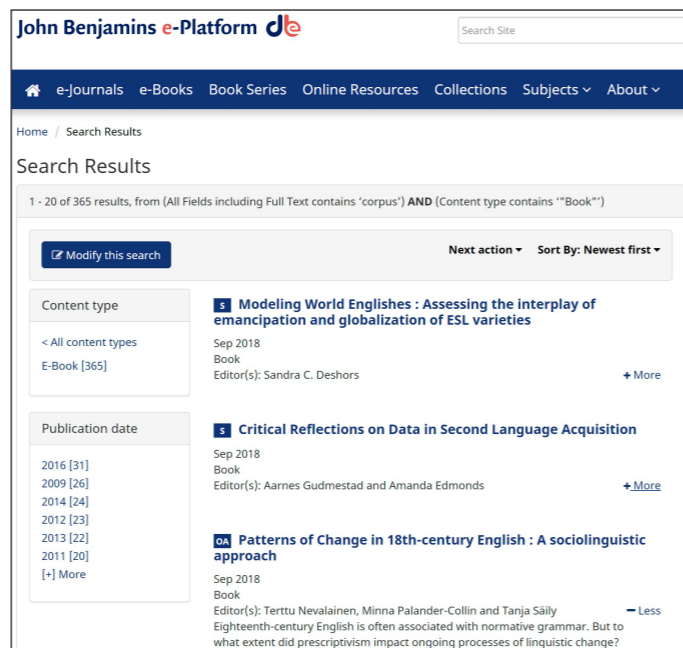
John Benjamins e-Platform

Search Site

e-Journals e-Books Book Series Online Resources Collections Subjects About

Home / Search Results

Search Results

1 - 20 of 365 results, from (All Fields including Full Text contains 'corpus') AND (Content type contains '"Book"')

Modify this search

Next action Sort By: Newest first

Content type

< All content types

E-Book [365]

Publication date

2016 [31]
2009 [26]
2014 [24]
2012 [23]
2013 [22]
2011 [20]
[+] More

S Modeling World Englishes : Assessing the interplay of emancipation and globalization of ESL varieties

Sep 2018
Book
Editor(s): Sandra C. Deshors

+ More

S Critical Reflections on Data in Second Language Acquisition

Sep 2018
Book
Editor(s): Aarnes Gudmestad and Amanda Edmonds

+ More

OA Patterns of Change in 18th-century English : A sociolinguistic approach

Sep 2018
Book
Editor(s): Terttu Nevalainen, Minna Palander-Collin and Tanja Säily

− Less

Eighteenth-century English is often associated with normative grammar. But to what extent did prescriptivism impact ongoing processes of linguistic change?